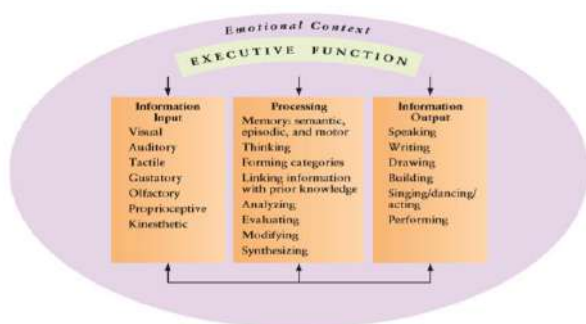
Emotional Context

EXECUTIVE FUNCTION

Information Input
Visual
Auditory
Tactile
Gustatory
Olfactory
Proprioceptive
Kinesthetic

Processing
Memory: semantic, episodic, and motor
Thinking
Forming categories
Linking information with prior knowledge
Analyzing
Evaluating
Modifying
Synthesizing

Information Output
Speaking
Writing
Drawing
Building
Singing/dancing/acting
Performing